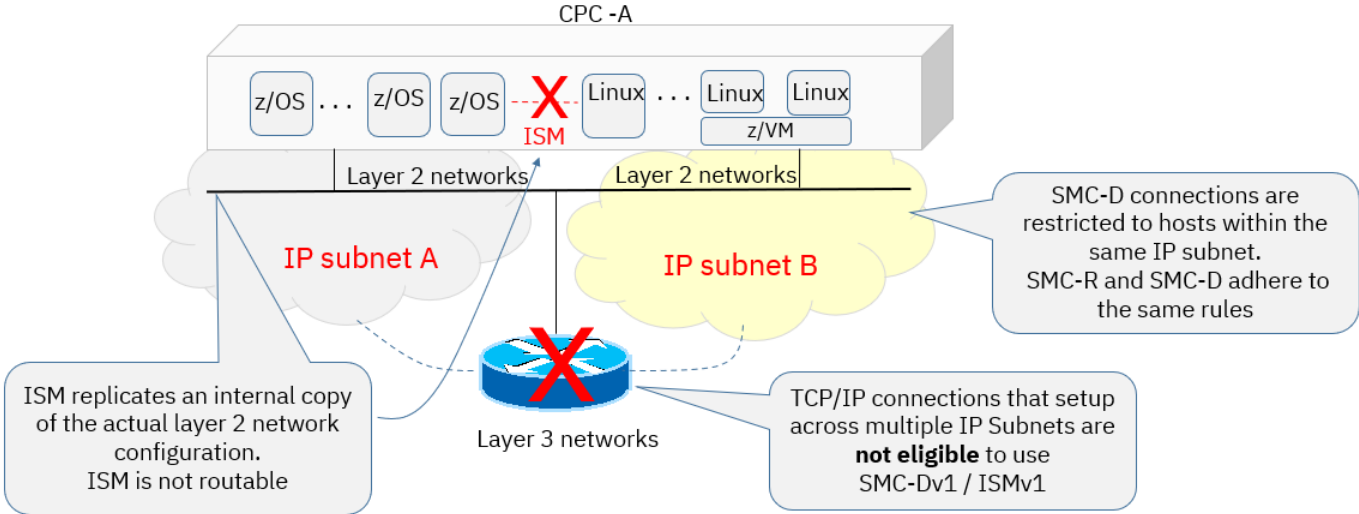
CPC -A

z/OS . . . z/OS z/OS ISM Linux . . . Linux Linux z/VM

Layer 2 networks Layer 2 networks

IP subnet A

IP subnet B

SMC-D connections are restricted to hosts within the same IP subnet.
SMC-R and SMC-D adhere to the same rules

Layer 3 networks

ISM replicates an internal copy of the actual layer 2 network configuration.
ISM is not routable

TCP/IP connections that setup across multiple IP Subnets are **not eligible** to use SMC-Dv1 / ISMv1